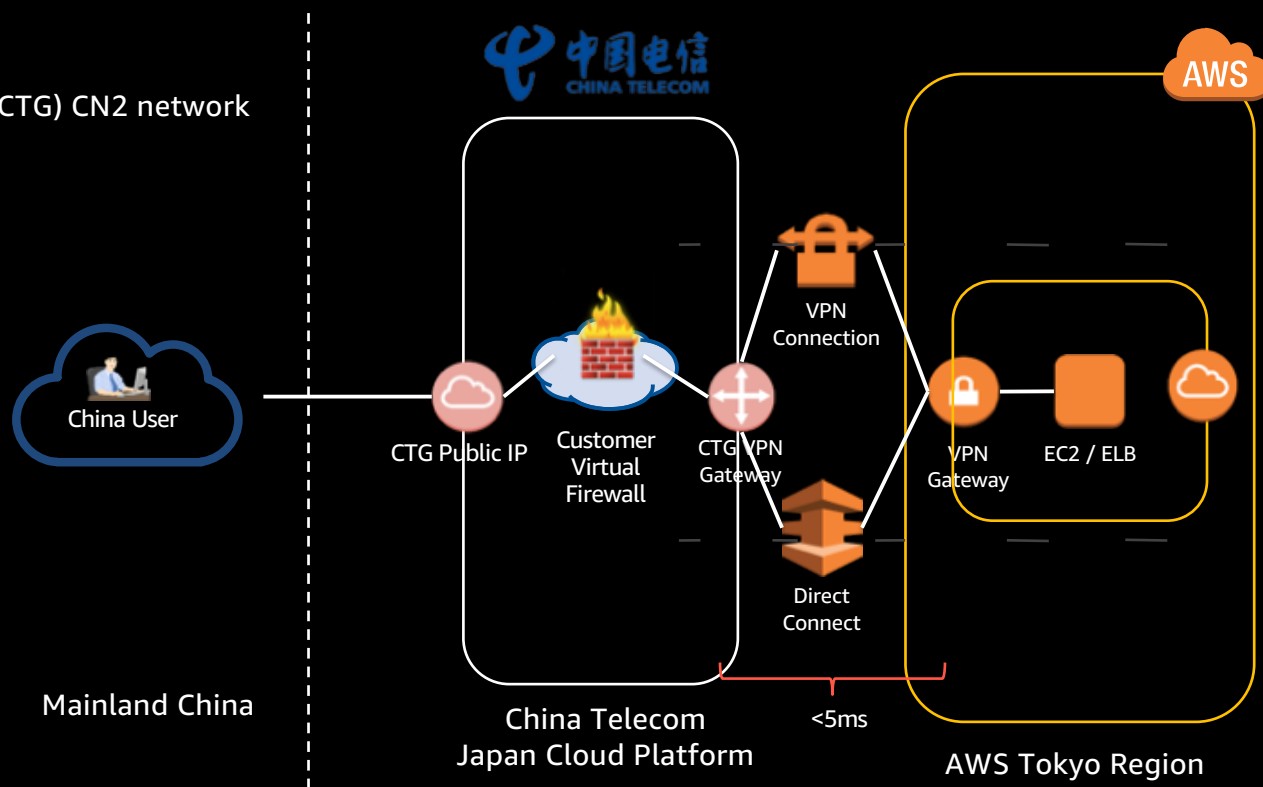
CTG) CN2 network

中国电信
CHINA TELECOM

AWS

China User

CTG Public IP

Customer Virtual Firewall

CTG VPN Gateway

VPN Connection

Direct Connect

VPN Gateway

EC2 / ELB

Mainland China

China Telecom
Japan Cloud Platform

<5ms

AWS Tokyo Region